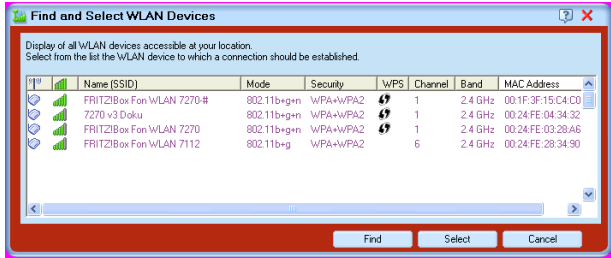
Find and Select WLAN Devices

?

Display of all WLAN devices accessible at your location.
Select from the list the WLAN device to which a connection should be established.

| | | Name (SSID) | Mode | Security | WPS | Channel | Band | MAC Address |
|---|---|---|---|---|---|---|---|---|
| | | FRITZ!Box Fon WLAN 7270-# | 802.11b+g+n | WPA+WPA2 | | 1 | 2.4 GHz | 00:1F:3F:15:C4:C0 |
| | | 7270 v3 Doku | 802.11b+g+n | WPA+WPA2 | | 1 | 2.4 GHz | 00:24:FE:04:34:32 |
| | | FRITZ!Box Fon WLAN 7270 | 802.11b+g+n | WPA+WPA2 | | 1 | 2.4 GHz | 00:24:FE:03:28:A6 |
| | | FRITZ!Box Fon WLAN 7112 | 802.11b+g | WPA+WPA2 | | 6 | 2.4 GHz | 00:24:FE:28:34:90 |

Find

Select

Cancel